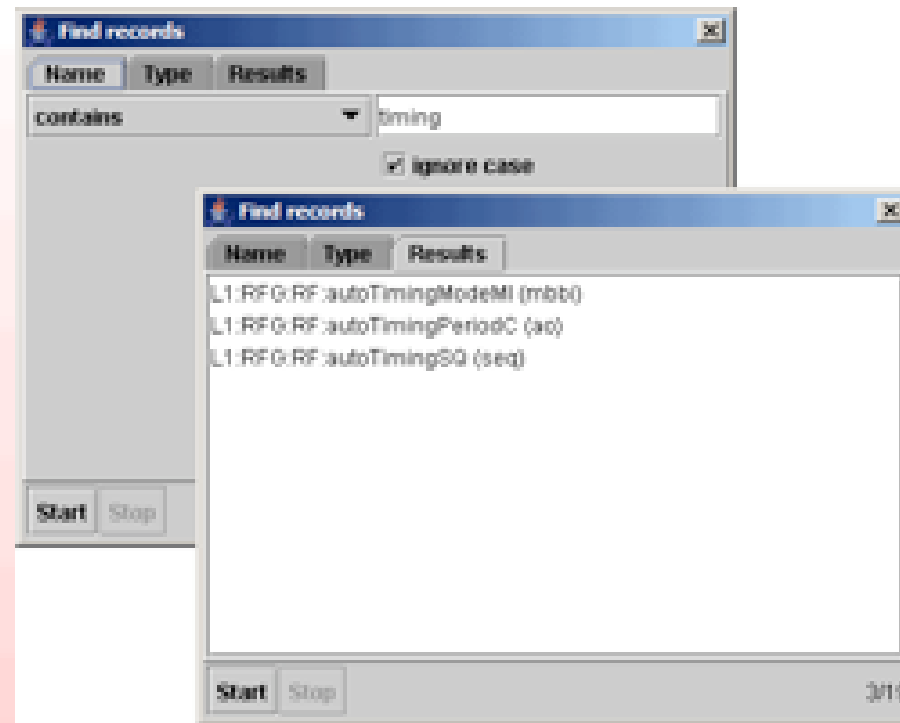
Find records

Name Type Results

contains

timing

Ignore case

Start Stop

Find records

Name Type Results

L1:RFG:RF:autoTimingModeMI (mbbi)

L1:RFG:RF:autoTimingPeriodC (ao)

L1:RFG:RF:autoTimingSQ (seq)

Start Stop

3/1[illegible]